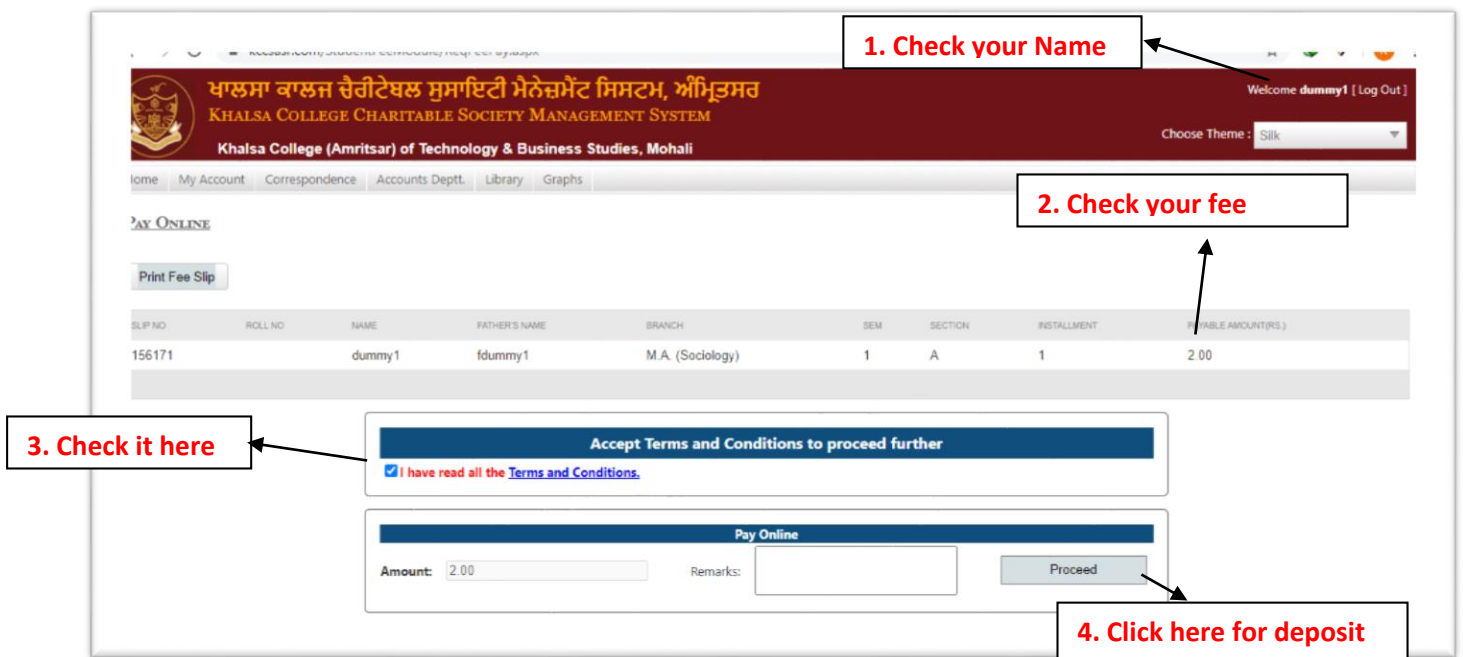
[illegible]

1. Check your Name

ਖਾਲਸਾ ਕਾਲਜ ਚੈਰੀਟੇਬਲ ਸੁਸਾਇਟੀ ਮੈਨੇਜਮੈਂਟ ਸਿਸਟਮ, ਅੰਮ੍ਰਿਤਸਰ
KHALSA COLLEGE CHARITABLE SOCIETY MANAGEMENT SYSTEM
Khalsa College (Amritsar) of Technology & Business Studies, Mohali

Welcome dummy1 [ Log Out ]
Choose Theme : Silk

Home My Account Correspondence Accounts Deptt. Library Graphs

2. Check your fee

PAY ONLINE

Print Fee Slip

| SLIP NO | ROLL NO | NAME | FATHER'S NAME | BRANCH | SEM | SECTION | INSTALLMENT | PAYABLE AMOUNT(RS.) |
|---|---|---|---|---|---|---|---|---|
| 156171 | | dummy1 | fdummy1 | M.A. (Sociology) | 1 | A | 1 | 2.00 |

3. Check it here

Accept Terms and Conditions to proceed further
I have read all the Terms and Conditions.

Pay Online
Amount: 2.00 Remarks: Proceed

4. Click here for deposit